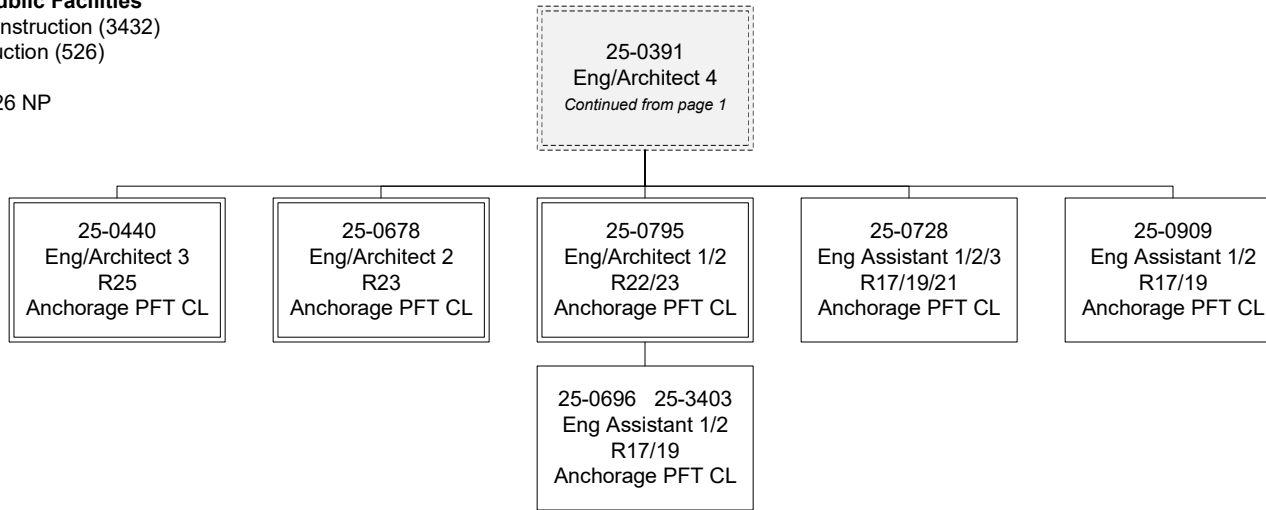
ublic Facilities
nstruction (3432)
uction (526)

26 NP

25-0391
Eng/Architect 4
*Continued from page 1*

25-0440
Eng/Architect 3
R25
Anchorage PFT CL

25-0678
Eng/Architect 2
R23
Anchorage PFT CL

25-0795
Eng/Architect 1/2
R22/23
Anchorage PFT CL

25-0696 25-3403
Eng Assistant 1/2
R17/19
Anchorage PFT CL

25-0728
Eng Assistant 1/2/3
R17/19/21
Anchorage PFT CL

25-0909
Eng Assistant 1/2
R17/19
Anchorage PFT CL